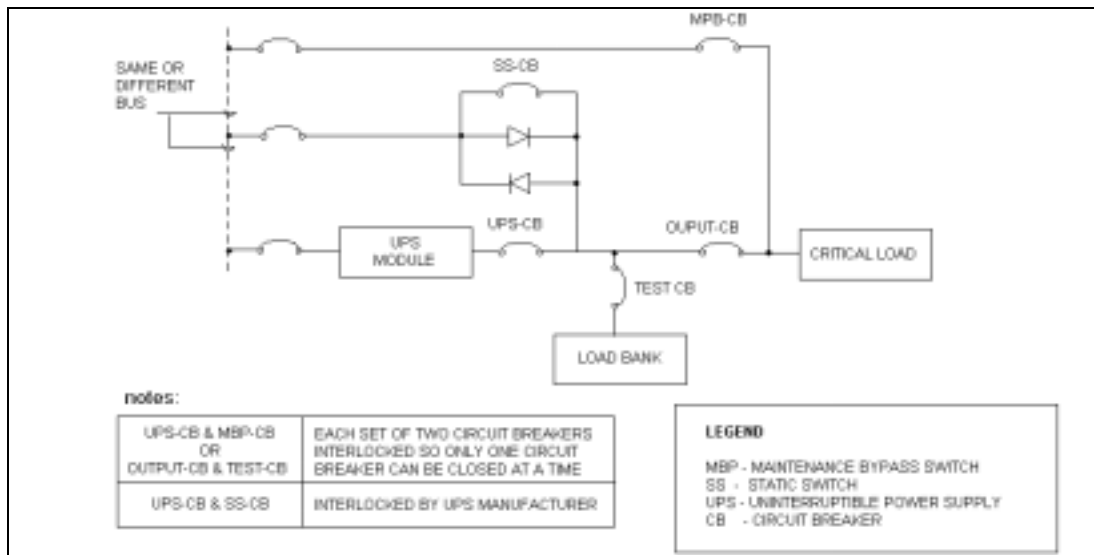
MPB-CB

SAME OR DIFFERENT BUS

SS-CB

UPS-CB

OUPUT-CB

UPS MODULE

CRITICAL LOAD

TEST CB

LOAD BANK

notes:

| UPS-CB & MBP-CB OR OUTPUT-CB & TEST-CB | EACH SET OF TWO CIRCUIT BREAKERS INTERLOCKED SO ONLY ONE CIRCUIT BREAKER CAN BE CLOSED AT A TIME |
|---|---|
| UPS-CB & SS-CB | INTERLOCKED BY UPS MANUFACTURER |

LEGEND

MBP - MAINTENANCE BYPASS SWITCH
SS - STATIC SWITCH
UPS - UNINTERRUPTIBLE POWER SUPPLY
CB - CIRCUIT BREAKER